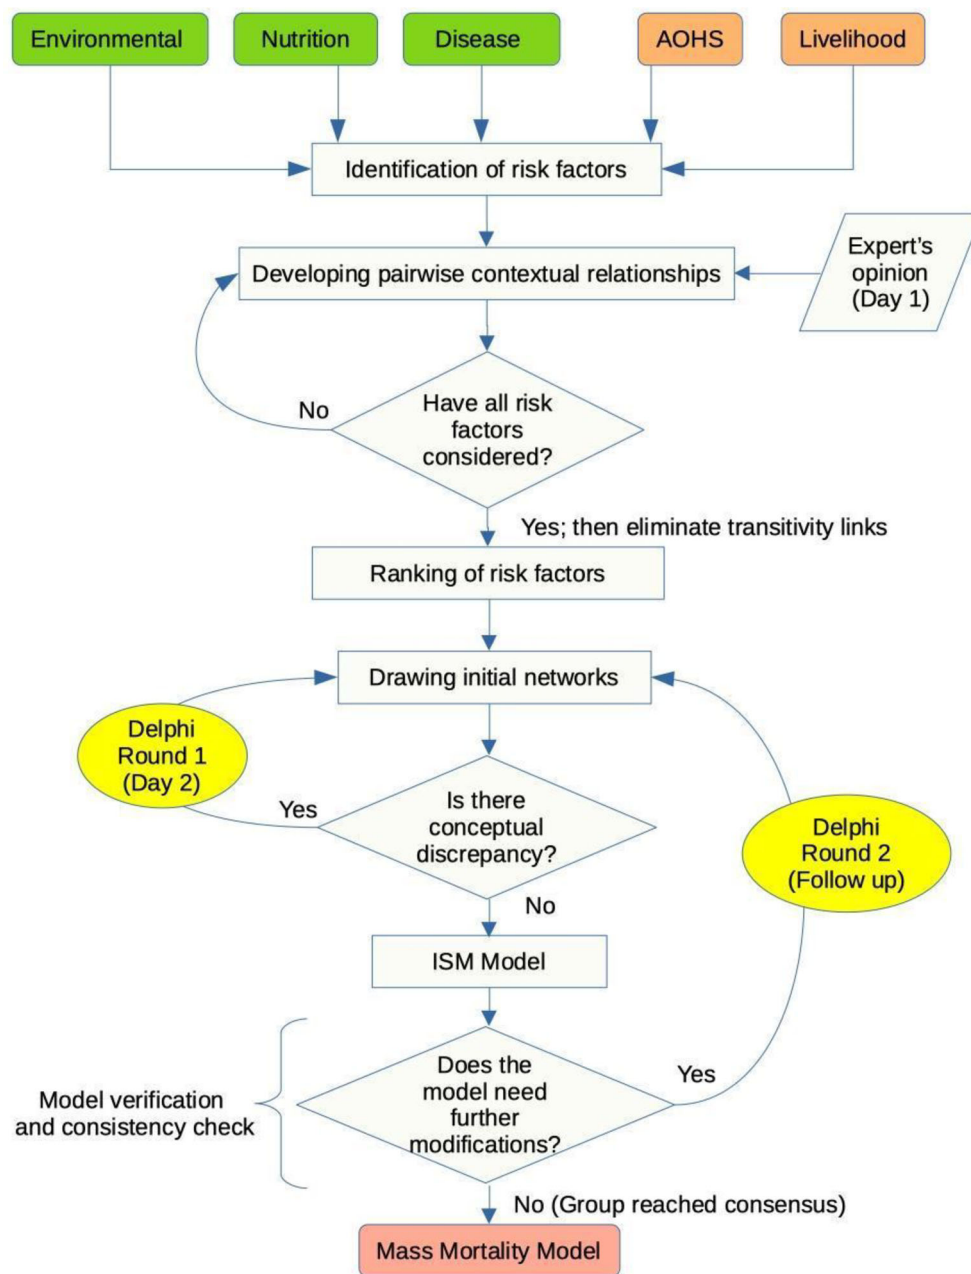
Environmental

Nutrition

Disease

AOHS

Livelihood

Identification of risk factors

Developing pairwise contextual relationships

Expert's opinion (Day 1)

No

Have all risk factors considered?

Yes; then eliminate transitivity links

Ranking of risk factors

Drawing initial networks

Delphi Round 1 (Day 2)

Yes

Is there conceptual discrepancy?

Delphi Round 2 (Follow up)

No

ISM Model

Model verification and consistency check

Does the model need further modifications?

Yes

No (Group reached consensus)

Mass Mortality Model